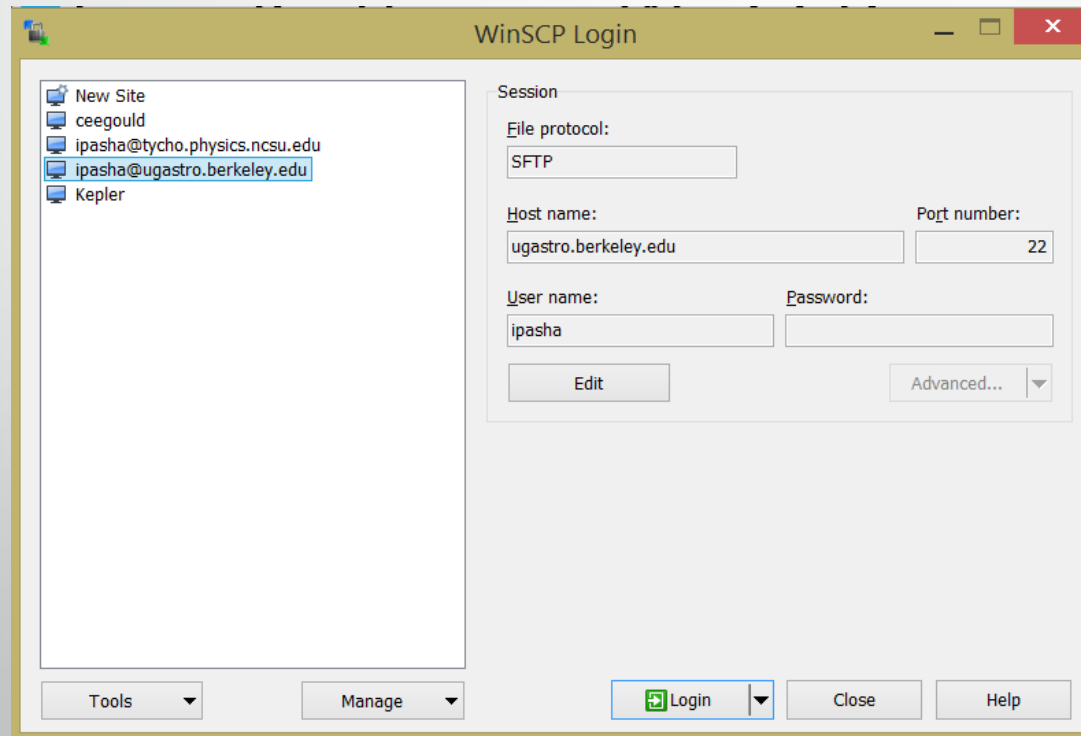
WinSCP Login

New Site
ceegould
ipasha@tycho.physics.ncsu.edu
ipasha@ugastro.berkeley.edu
Kepler

Session
File protocol:
SFTP
Host name:
ugastro.berkeley.edu
Port number:
22
User name:
ipasha
Password:
Edit
Advanced...

Tools
Manage
Login
Close
Help